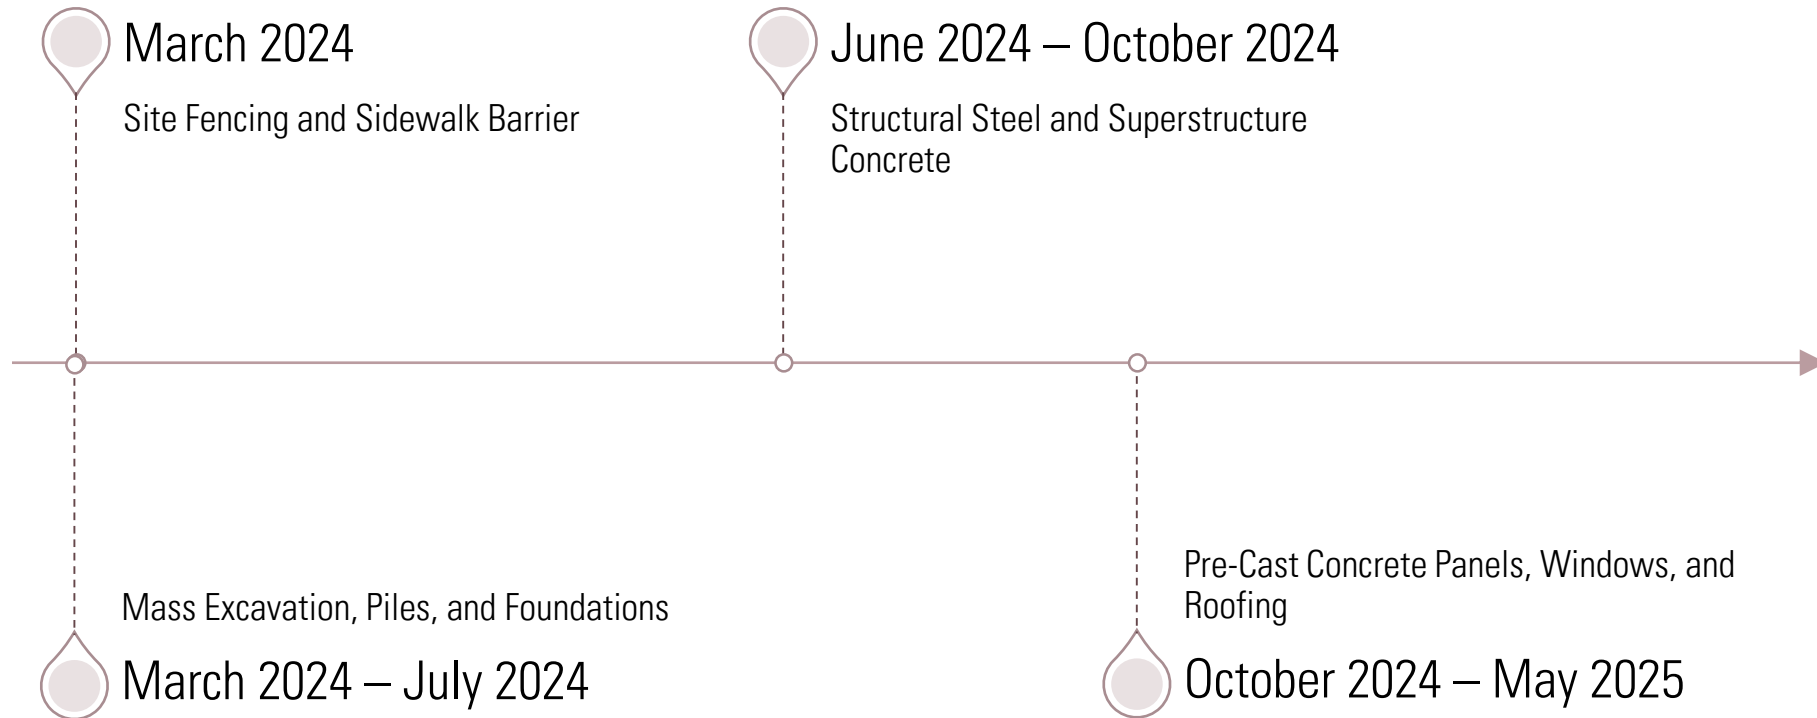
March 2024

Site Fencing and Sidewalk Barrier

June 2024 – October 2024

Structural Steel and Superstructure Concrete

Mass Excavation, Piles, and Foundations

March 2024 – July 2024

Pre-Cast Concrete Panels, Windows, and Roofing

October 2024 – May 2025